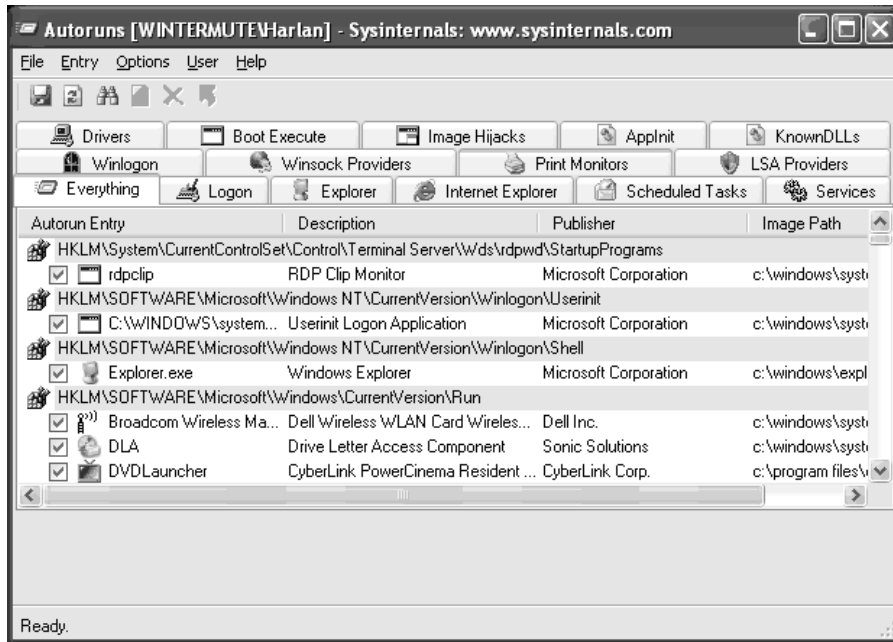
Autoruns [WINTERMUTE\Harlan] - Sysinternals: www.sysinternals.com

File Entry Options User Help

Drivers | Boot Execute | Image Hijacks | AppInit | KnownDLLs
Winlogon | Winsock Providers | Print Monitors | LSA Providers
Everything | Logon | Explorer | Internet Explorer | Scheduled Tasks | Services

| Autorun Entry | Description | Publisher | Image Path |
|---|---|---|---|
| HKLM\System\CurrentControlSet\Control\Terminal Server\Wds\rdpwd\StartupPrograms | | | |
| rdpclip | RDP Clip Monitor | Microsoft Corporation | c:\windows\syst |
| HKLM\SOFTWARE\Microsoft\Windows NT\CurrentVersion\Winlogon\Userinit | | | |
| C:\WINDOWS\system... | Userinit Logon Application | Microsoft Corporation | c:\windows\syst |
| HKLM\SOFTWARE\Microsoft\Windows NT\CurrentVersion\Winlogon\Shell | | | |
| Explorer.exe | Windows Explorer | Microsoft Corporation | c:\windows\expl |
| HKLM\SOFTWARE\Microsoft\Windows\CurrentVersion\Run | | | |
| Broadcom Wireless Ma... | Dell Wireless WLAN Card Wireles... | Dell Inc. | c:\windows\syst |
| DLA | Drive Letter Access Component | Sonic Solutions | c:\windows\syst |
| DVDLauncher | CyberLink PowerCinema Resident ... | CyberLink Corp. | c:\program files\ |

Ready.